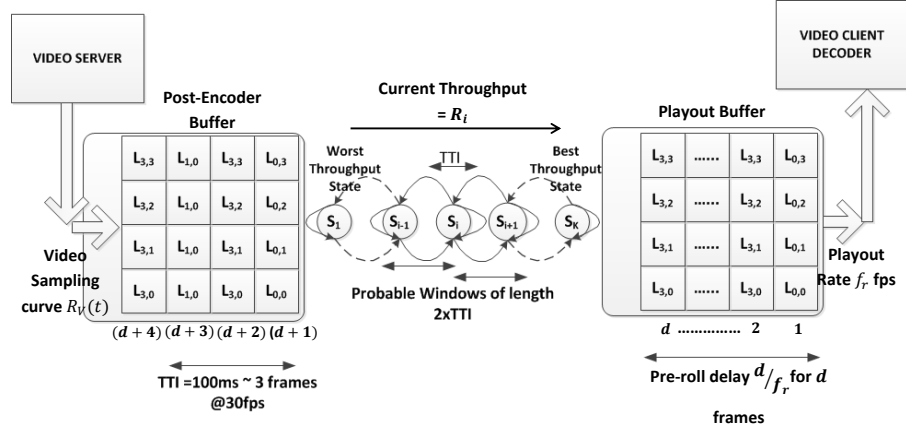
VIDEO SERVER

VIDEO CLIENT DECODER

Current Throughput $= R_i$

Post-Encoder Buffer

| $L_{3,3}$ | $L_{1,0}$ | $L_{3,3}$ | $L_{0,3}$ |
|---|---|---|---|
| $L_{3,2}$ | $L_{1,0}$ | $L_{3,2}$ | $L_{0,2}$ |
| $L_{3,1}$ | $L_{1,0}$ | $L_{3,1}$ | $L_{0,1}$ |
| $L_{3,0}$ | $L_{1,0}$ | $L_{3,0}$ | $L_{0,0}$ |

Video Sampling curve $R_V(t)$

$(d+4)\,(d+3)\,(d+2)\,(d+1)$

TTI =100ms ~ 3 frames @30fps

Worst Throughput State

TTI

Best Throughput State

$S_1$ $S_{i-1}$ $S_i$ $S_{i+1}$ $S_K$

Probable Windows of length 2xTTI

Playout Buffer

| $L_{3,3}$ | ...... | $L_{3,3}$ | $L_{0,3}$ |
|---|---|---|---|
| $L_{3,2}$ | ...... | $L_{3,2}$ | $L_{0,2}$ |
| $L_{3,1}$ | ...... | $L_{3,1}$ | $L_{0,1}$ |
| $L_{3,0}$ | ...... | $L_{3,0}$ | $L_{0,0}$ |

Playout Rate $f_r$ fps

$d$ .............. 2 1

Pre-roll delay $d/f_r$ for $d$ frames